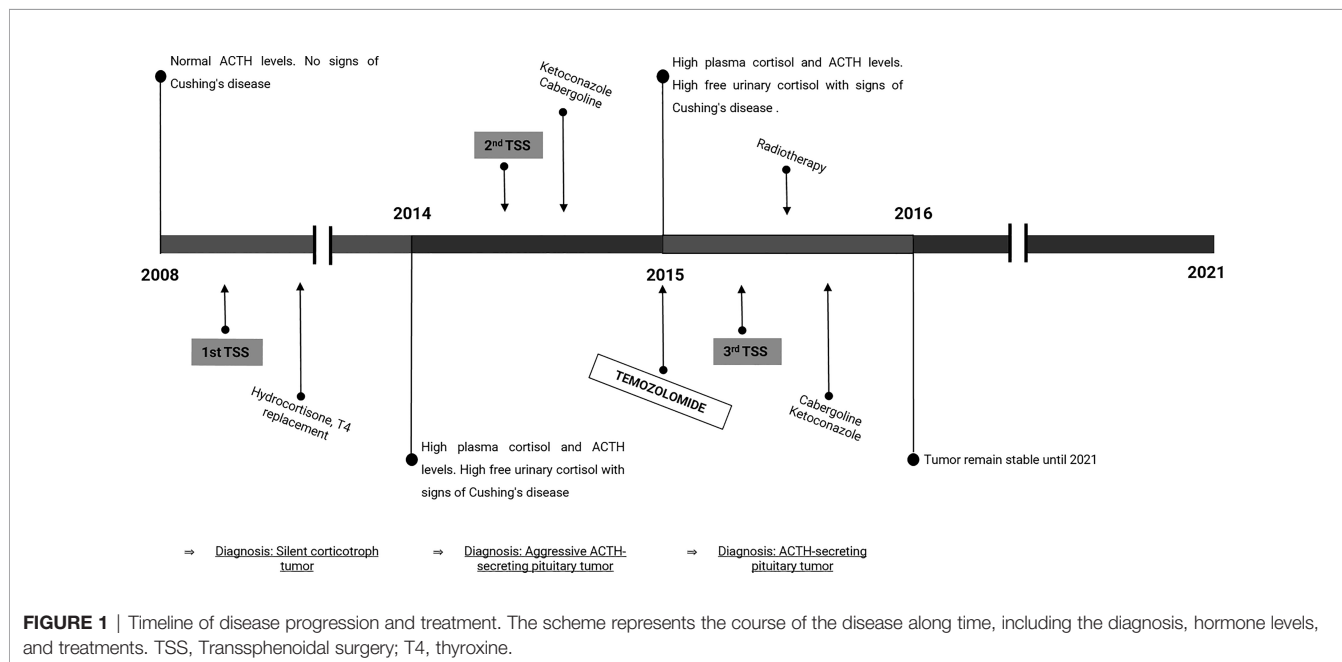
Normal ACTH levels. No signs of Cushing's disease

Ketoconazole Cabergoline

High plasma cortisol and ACTH levels. High free urinary cortisol with signs of Cushing's disease .

2nd TSS

Radiotherapy

2014

2016

2008

2015

2021

1st TSS

Hydrocortisone, T4 replacement

TEMOZOLOMIDE

3rd TSS

Cabergoline Ketoconazole

High plasma cortisol and ACTH levels. High free urinary cortisol with signs of Cushing's disease

Tumor remain stable until 2021

⇒ Diagnosis: Silent corticotroph tumor

⇒ Diagnosis: Aggressive ACTH-secreting pituitary tumor

⇒ Diagnosis: ACTH-secreting pituitary tumor

**FIGURE 1** | Timeline of disease progression and treatment. The scheme represents the course of the disease along time, including the diagnosis, hormone levels, and treatments. TSS, Transsphenoidal surgery; T4, thyroxine.